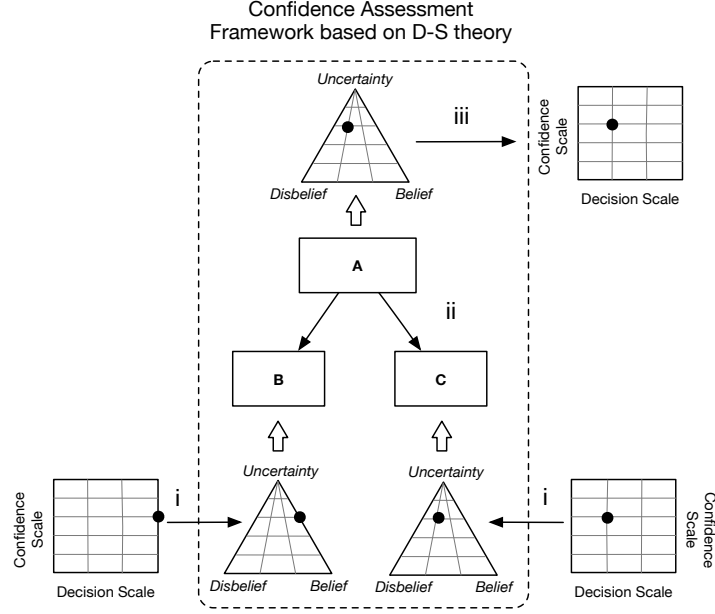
Confidence Assessment
Framework based on D-S theory

Uncertainty

Disbelief

Belief

iii

Confidence Scale

Decision Scale

A

ii

B

C

Uncertainty

Uncertainty

Confidence Scale

i

i

Confidence Scale

Disbelief

Belief

Disbelief

Belief

Decision Scale

Decision Scale